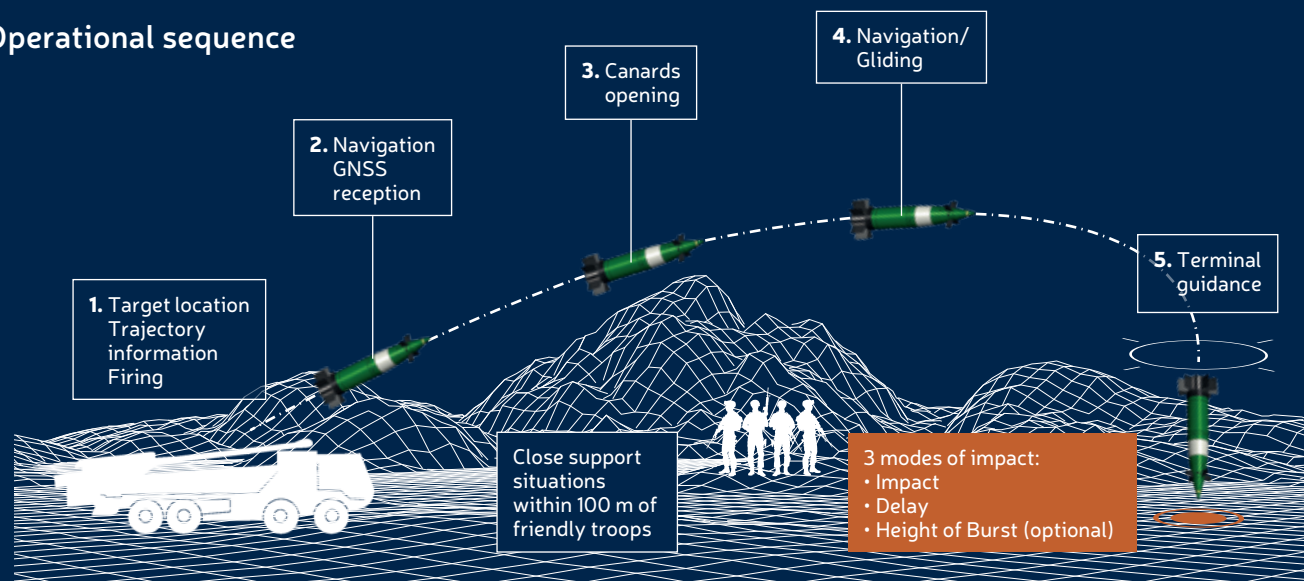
Operational sequence

1. Target location Trajectory information Firing

2. Navigation GNSS reception

3. Canards opening

4. Navigation/ Gliding

5. Terminal guidance

Close support situations within 100 m of friendly troops

3 modes of impact:
• Impact
• Delay
• Height of Burst (optional)